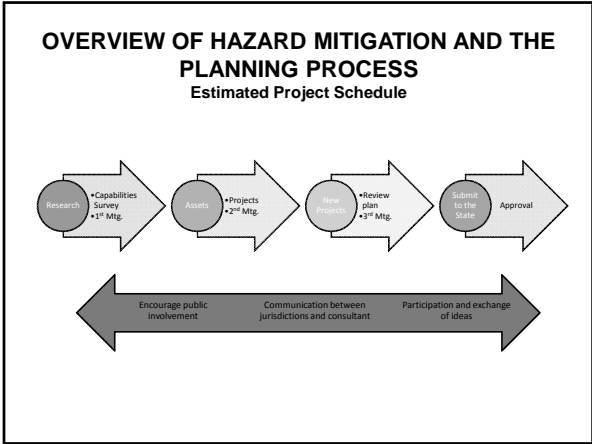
OVERVIEW OF HAZARD MITIGATION AND THE PLANNING PROCESS
Estimated Project Schedule

Research
•Capabilities Survey
•1$^{st}$ Mtg.

Assets
•Projects
•2$^{nd}$ Mtg.

New Projects
•Review plan
•3$^{rd}$ Mtg.

Submit to the State
Approval

Encourage public involvement

Communication between jurisdictions and consultant

Participation and exchange of ideas